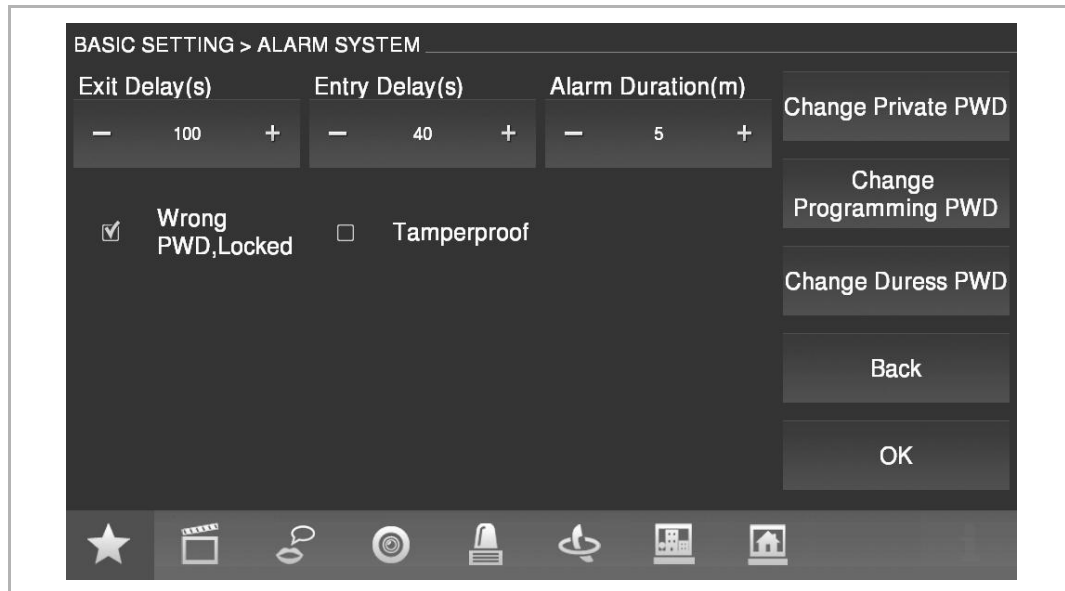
BASIC SETTING > ALARM SYSTEM

Exit Delay(s)
− 100 +

Entry Delay(s)
− 40 +

Alarm Duration(m)
− 5 +

Change Private PWD

Change Programming PWD

Change Duress PWD

Back

OK

☑ Wrong PWD,Locked

☐ Tamperproof